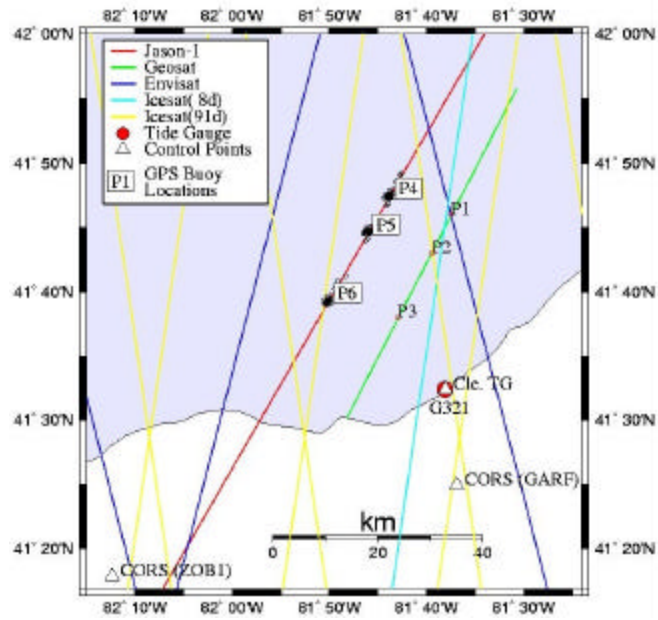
82° 10'W 82° 00'W 81° 50'W 81° 40'W 81° 30'W

42° 00'N
41° 50'N
41° 40'N
41° 30'N
41° 20'N

Jason-1
Geosat
Envisat
Icesat( 8d)
Icesat(91d)
Tide Gauge
Control Points
P1 GPS Buoy Locations

P4
P5
P6
P1
P2
P3
Cle. TG
G321
CORS (GARF)
CORS (ZOB1)

km
0 20 40

42° 00'N
41° 50'N
41° 40'N
41° 30'N
41° 20'N

82° 10'W 82° 00'W 81° 50'W 81° 40'W 81° 30'W